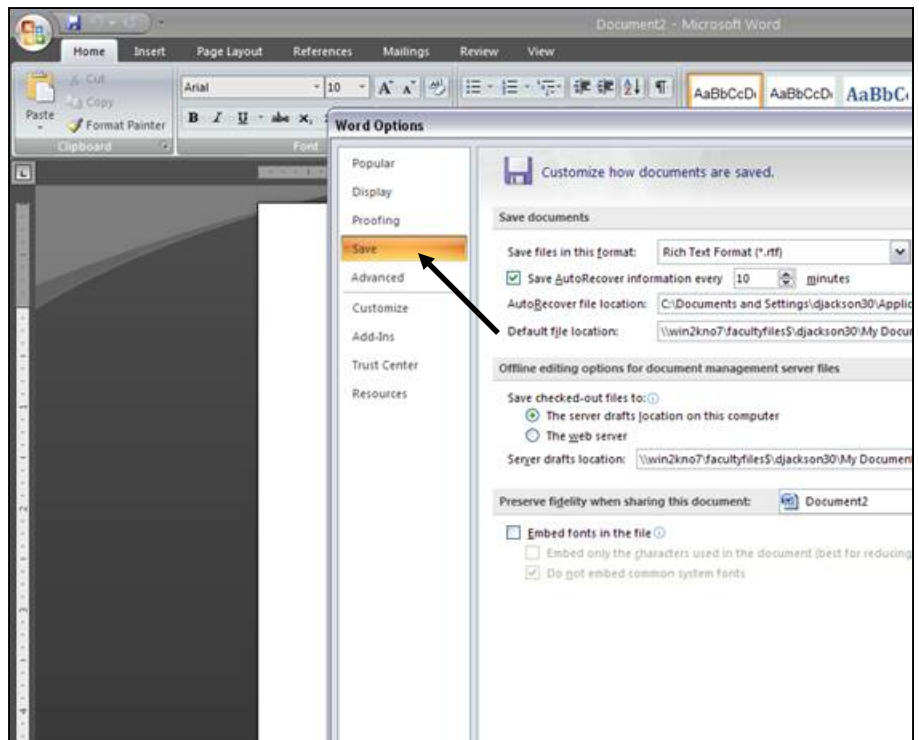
Document2 - Microsoft Word

Home Insert Page Layout References Mailings Review View

Cut
Copy
Paste
Format Painter
Clipboard

Arial 10
B I U abe x,
Font

AaBbCcDc AaBbCcDc AaBbC

Word Options

Popular
Display
Proofing
Save
Advanced
Customize
Add-Ins
Trust Center
Resources

Customize how documents are saved.

Save documents

Save files in this format: Rich Text Format (*.rtf)
Save AutoRecover information every 10 minutes
AutoRecover file location: C:\Documents and Settings\djackson30\Applic
Default file location: \\win2kno7\facultyfiles$\djackson30\My Docum

Offline editing options for document management server files

Save checked-out files to:
The server drafts location on this computer
The web server
Server drafts location: \\win2kno7\facultyfiles$\djackson30\My Documen

Preserve fidelity when sharing this document: Document2

Embed fonts in the file
Embed only the characters used in the document (best for reducing
Do not embed common system fonts